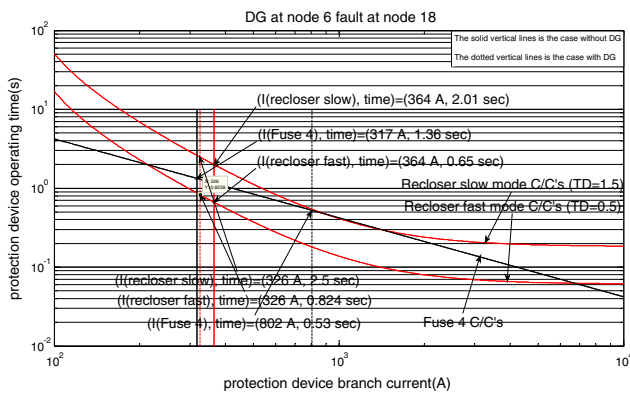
DG at node 6 fault at node 18

The solid vertical lines is the case without DG

The dotted vertical lines is the case with DG

$10^2$

$10^1$

$10^0$

$10^{-1}$

$10^{-2}$

protection device operating time(s)

(I(recloser slow), time)=(364 A, 2.01 sec)

(I(Fuse 4), time)=(317 A, 1.36 sec)

(I(recloser fast), time)=(364 A, 0.65 sec)

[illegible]

Recloser slow mode C/C's (TD=1.5)

Recloser fast mode C/C's (TD=0.5)

(I(recloser slow), time)=(326 A, 2.5 sec)

(I(recloser fast), time)=(326 A, 0.824 sec)

(I(Fuse 4), time)=(802 A, 0.53 sec)

Fuse 4 C/C's

$10^2$

$10^3$

$10^4$

protection device branch current(A)